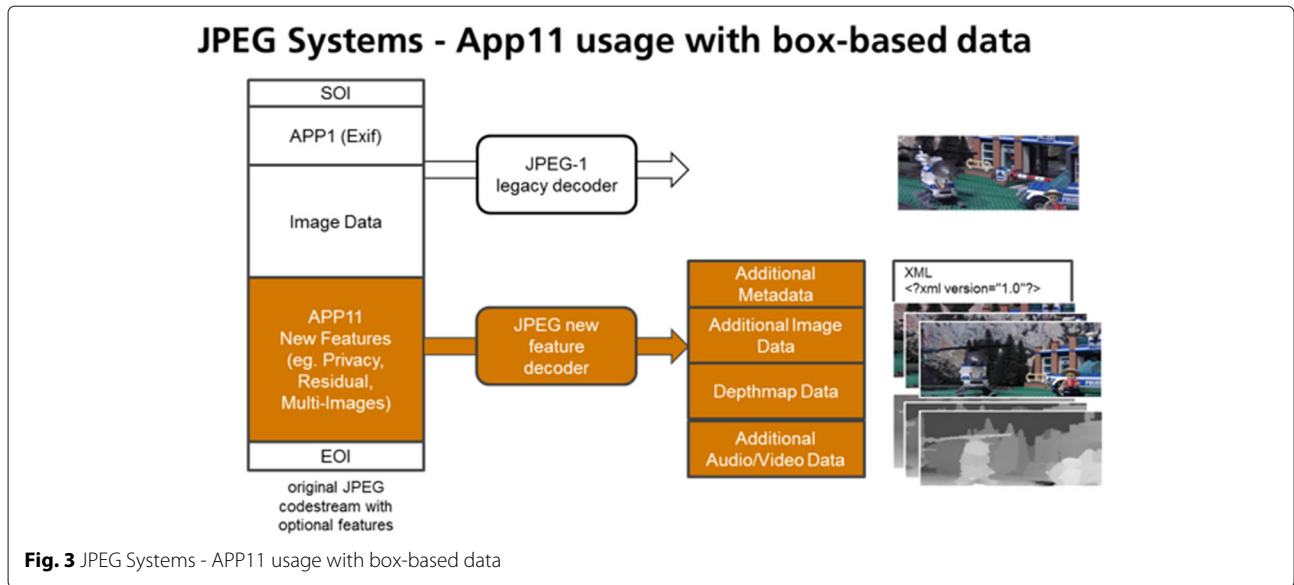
JPEG Systems - App11 usage with box-based data

SOI

APP1 (Exif)

Image Data

APP11
New Features
(eg. Privacy,
Residual,
Multi-Images)

EOI

original JPEG codestream with optional features

JPEG-1
legacy decoder

JPEG new
feature
decoder

Additional Metadata

Additional Image Data

Depthmap Data

Additional Audio/Video Data

XML
<?xml version="1.0"?>

**Fig. 3** JPEG Systems - APP11 usage with box-based data